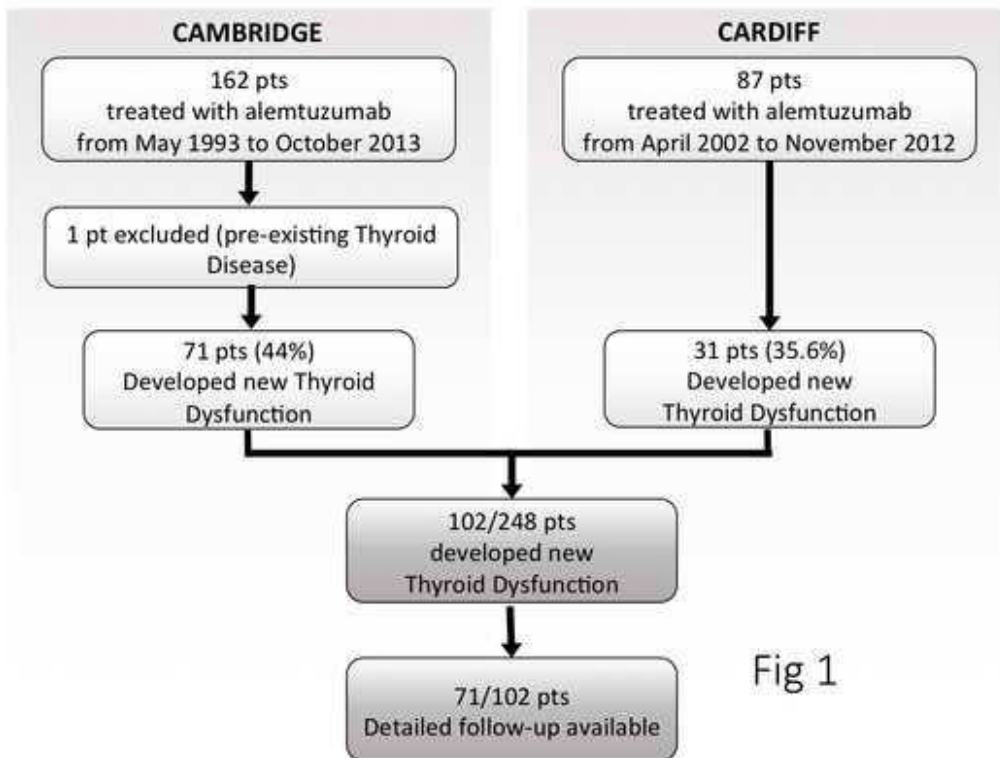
CAMBRIDGE

162 pts
treated with alemtuzumab
from May 1993 to October 2013

1 pt excluded (pre-existing Thyroid Disease)

71 pts (44%)
Developed new Thyroid Dysfunction

CARDIFF

87 pts
treated with alemtuzumab
from April 2002 to November 2012

31 pts (35.6%)
Developed new Thyroid Dysfunction

102/248 pts
developed new Thyroid Dysfunction

71/102 pts
Detailed follow-up available

Fig 1